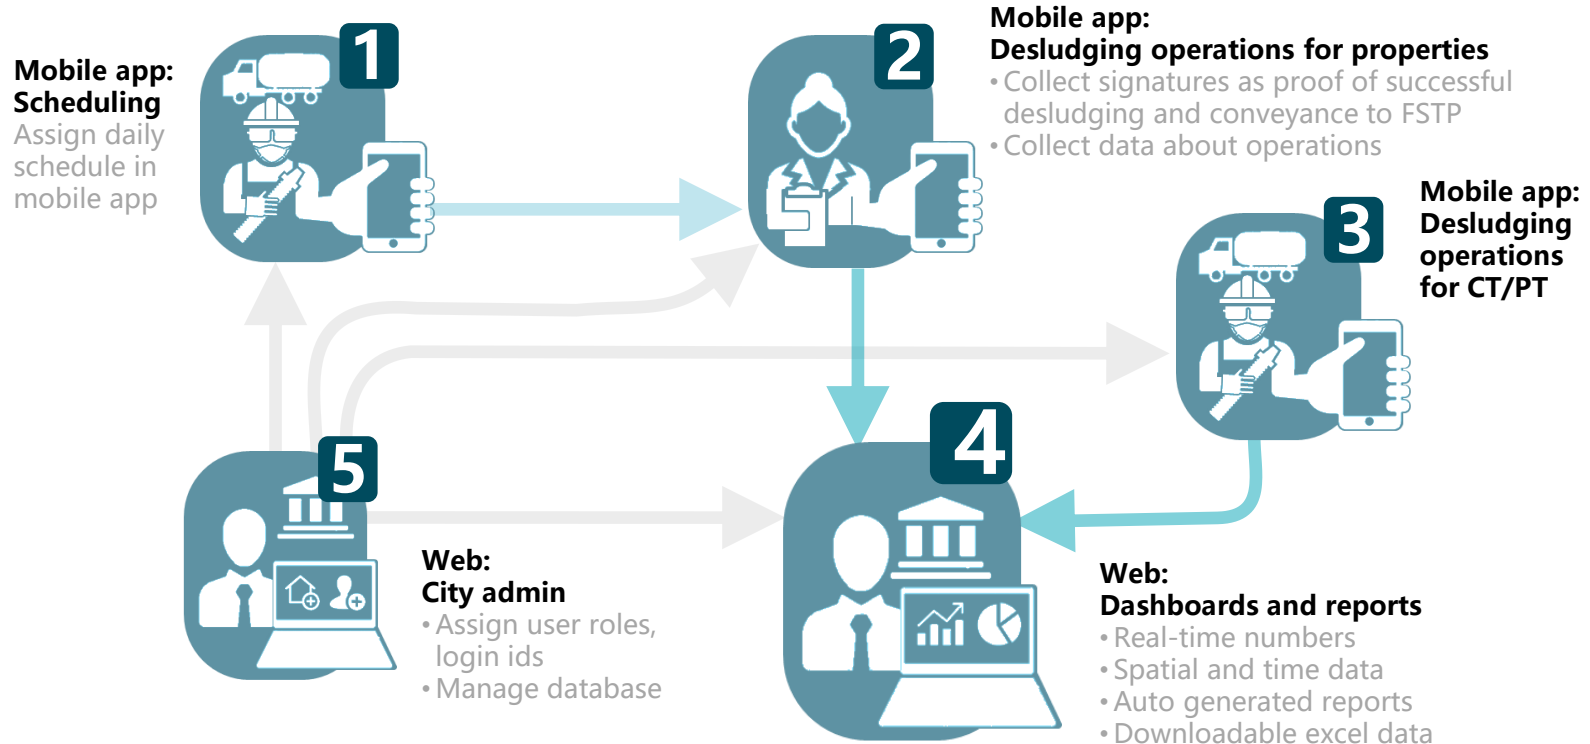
Mobile app:
Scheduling
Assign daily schedule in mobile app

1

2

Mobile app:
Desludging operations for properties
• Collect signatures as proof of successful desludging and conveyance to FSTP
• Collect data about operations

3

Mobile app:
Desludging operations for CT/PT

5

Web:
City admin
• Assign user roles, login ids
• Manage database

4

Web:
Dashboards and reports
• Real-time numbers
• Spatial and time data
• Auto generated reports
• Downloadable excel data